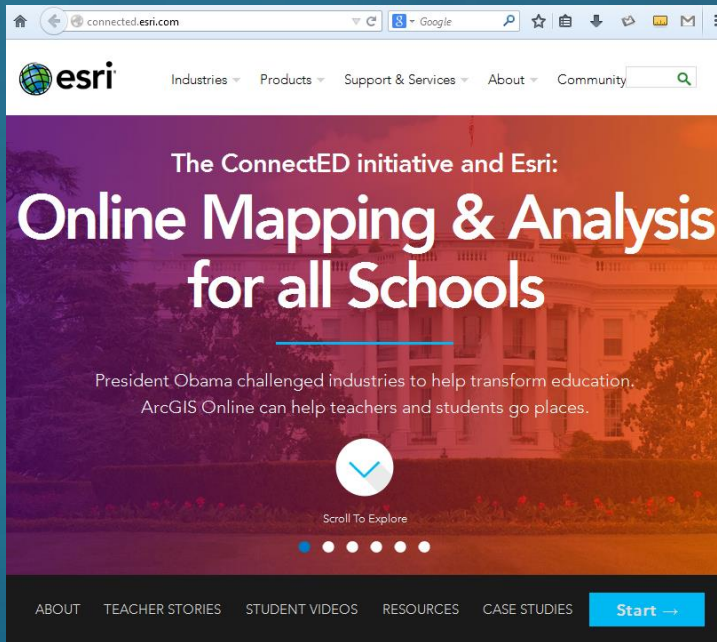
connected.esri.com

Google

esri

Industries Products Support & Services About Community

The ConnectED initiative and Esri:

Online Mapping & Analysis for all Schools

President Obama challenged industries to help transform education. ArcGIS Online can help teachers and students go places.

Scroll To Explore

ABOUT TEACHER STORIES STUDENT VIDEOS RESOURCES CASE STUDIES Start →